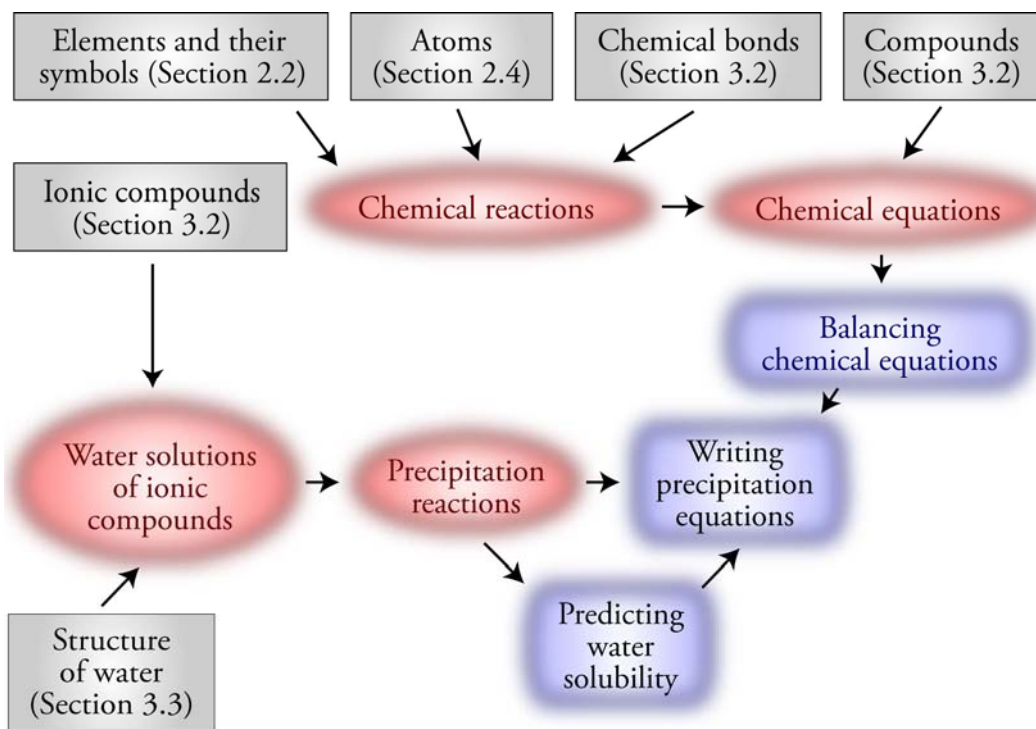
Elements and their symbols (Section 2.2)

Atoms (Section 2.4)

Chemical bonds (Section 3.2)

Compounds (Section 3.2)

Ionic compounds (Section 3.2)

Chemical reactions

Chemical equations

Balancing chemical equations

Water solutions of ionic compounds

Precipitation reactions

Writing precipitation equations

Predicting water solubility

Structure of water (Section 3.3)